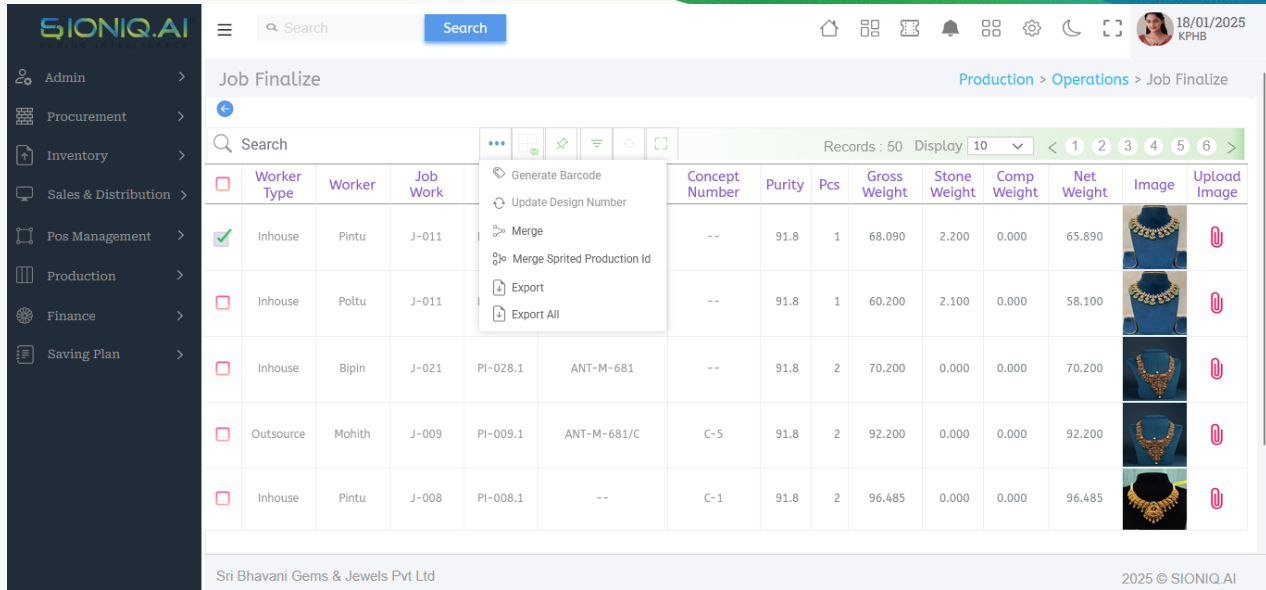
SIONIQ.AI

Search Search

18/01/2025
KPHB

Admin
Procurement
Inventory
Sales & Distribution
Pos Management
Production
Finance
Saving Plan

Job Finalize

Production > Operations > Job Finalize

Search

Generate Barcode
Update Design Number
Merge
Merge Sprited Production Id
Export
Export All

Records : 50 Display 10 < 1 2 3 4 5 6 >

| | Worker Type | Worker | Job Work | | | Concept Number | Purity | Pcs | Gross Weight | Stone Weight | Comp Weight | Net Weight | Image | Upload Image |
|---|---|---|---|---|---|---|---|---|---|---|---|---|---|---|
| ✓ | Inhouse | Pintu | J-011 | | | -- | 91.8 | 1 | 68.090 | 2.200 | 0.000 | 65.890 | | |
| | Inhouse | Poltu | J-011 | | | -- | 91.8 | 1 | 60.200 | 2.100 | 0.000 | 58.100 | | |
| | Inhouse | Bipin | J-021 | PI-028.1 | ANT-M-681 | -- | 91.8 | 2 | 70.200 | 0.000 | 0.000 | 70.200 | | |
| | Outsource | Mohith | J-009 | PI-009.1 | ANT-M-681/C | C-5 | 91.8 | 2 | 92.200 | 0.000 | 0.000 | 92.200 | | |
| | Inhouse | Pintu | J-008 | PI-008.1 | -- | C-1 | 91.8 | 2 | 96.485 | 0.000 | 0.000 | 96.485 | | |

Sri Bhavani Gems & Jewels Pvt Ltd

2025 © SIONIQ.AI